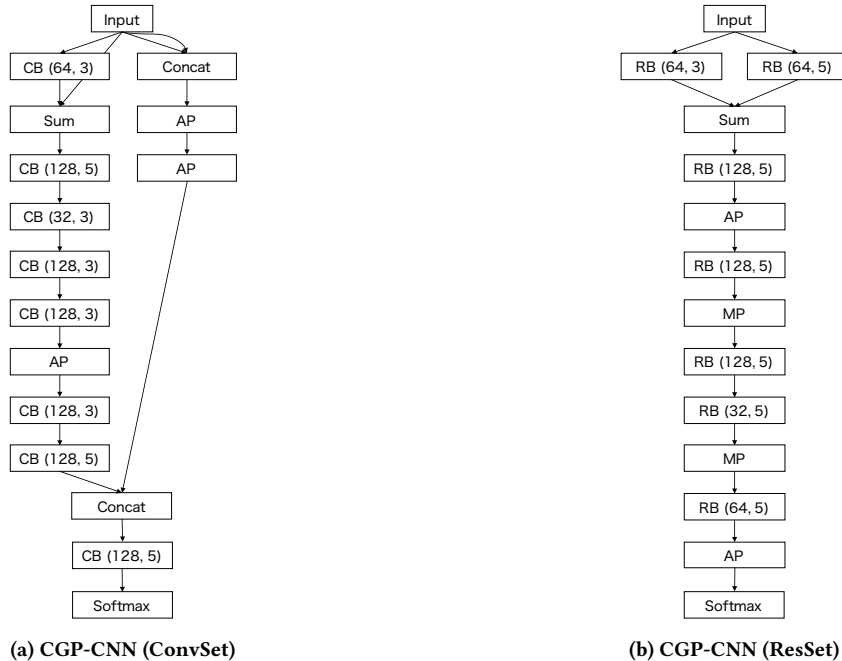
Input

CB (64, 3)

Concat

Sum

AP

AP

CB (128, 5)

CB (32, 3)

CB (128, 3)

CB (128, 3)

AP

CB (128, 3)

CB (128, 5)

Concat

CB (128, 5)

Softmax

(a) CGP-CNN (ConvSet)

Input

RB (64, 3)

RB (64, 5)

Sum

RB (128, 5)

AP

RB (128, 5)

MP

RB (128, 5)

RB (32, 5)

MP

RB (64, 5)

AP

Softmax

(b) CGP-CNN (ResSet)